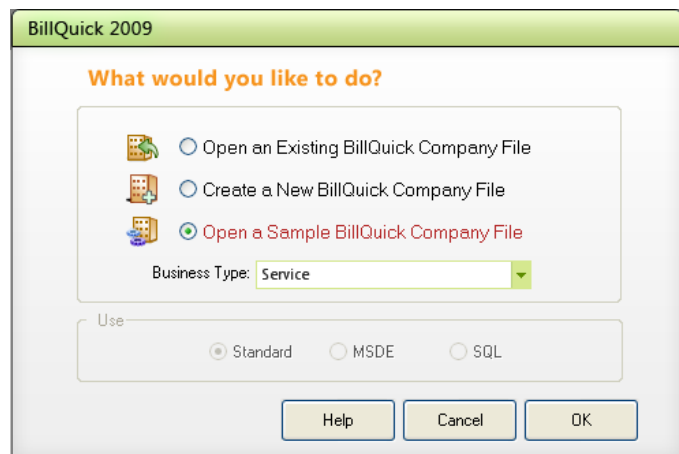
BillQuick 2009

What would you like to do?

Open an Existing BillQuick Company File

Create a New BillQuick Company File

Open a Sample BillQuick Company File

Business Type: Service

Use

Standard MSDE SQL

Help Cancel OK